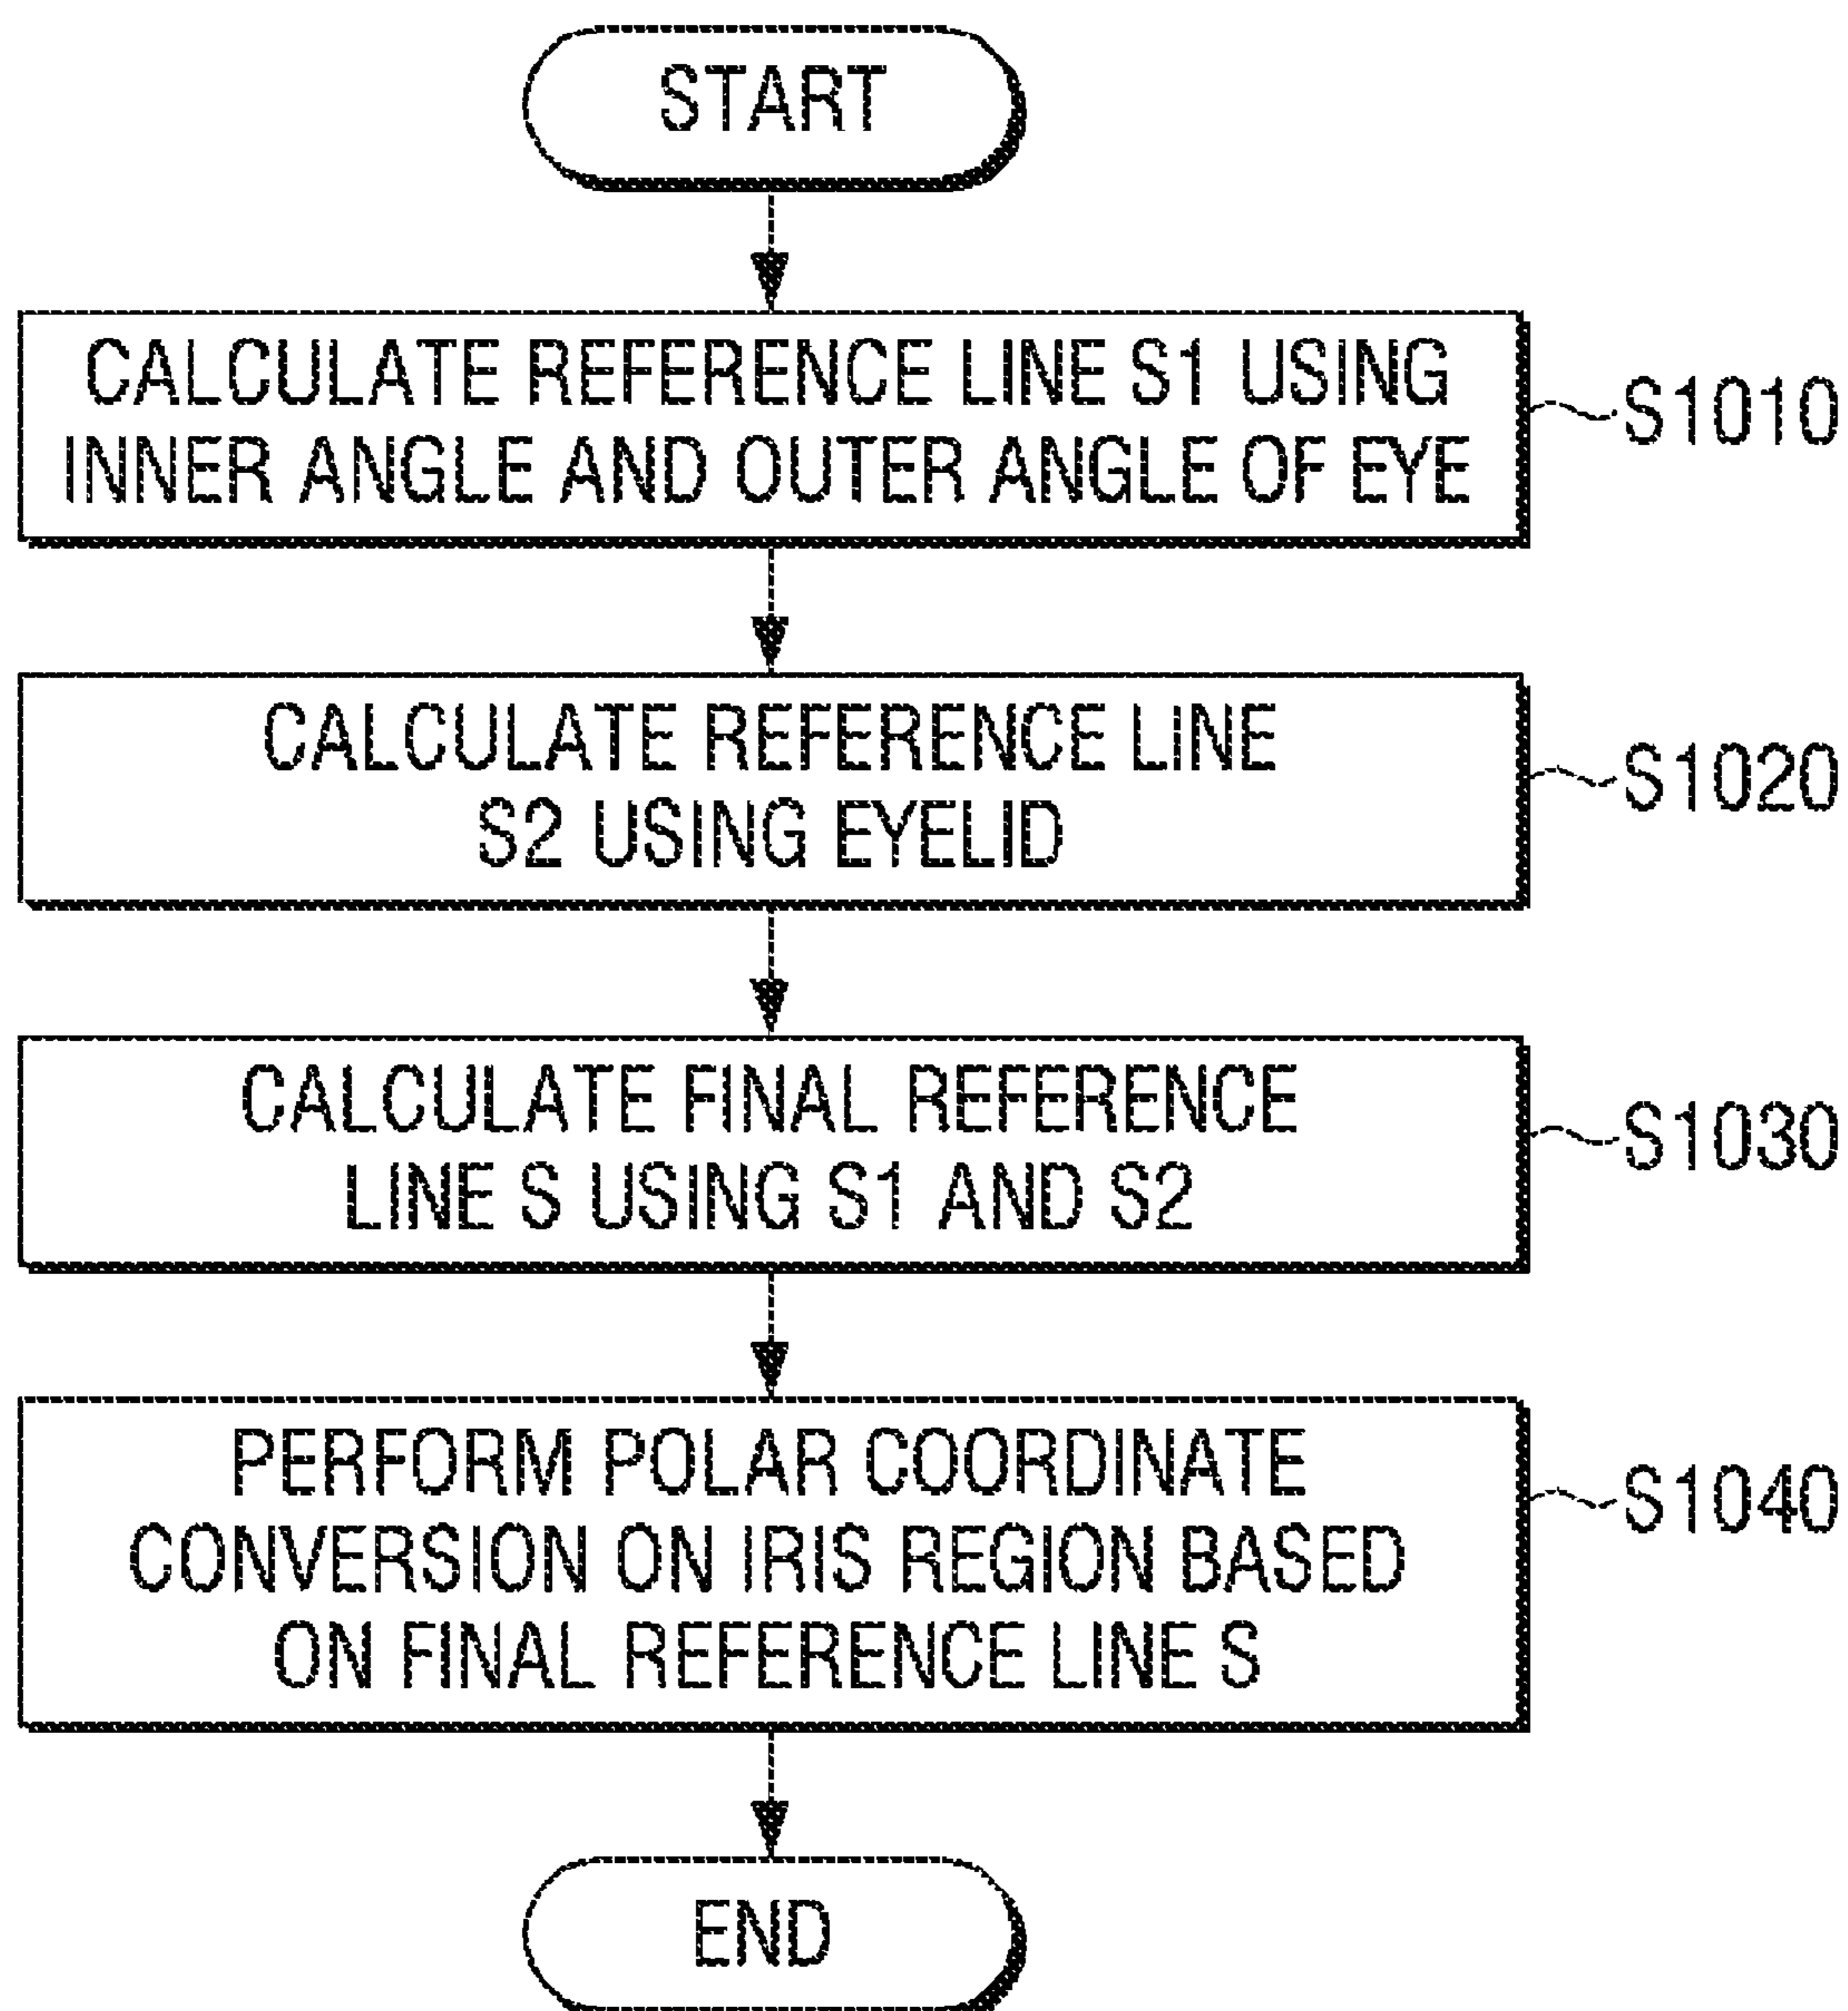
START

CALCULATE REFERENCE LINE S1 USING INNER ANGLE AND OUTER ANGLE OF EYE

S1010

CALCULATE REFERENCE LINE S2 USING EYELID

S1020

CALCULATE FINAL REFERENCE LINE S USING S1 AND S2

S1030

PERFORM POLAR COORDINATE CONVERSION ON IRIS REGION BASED ON FINAL REFERENCE LINE S

S1040

END